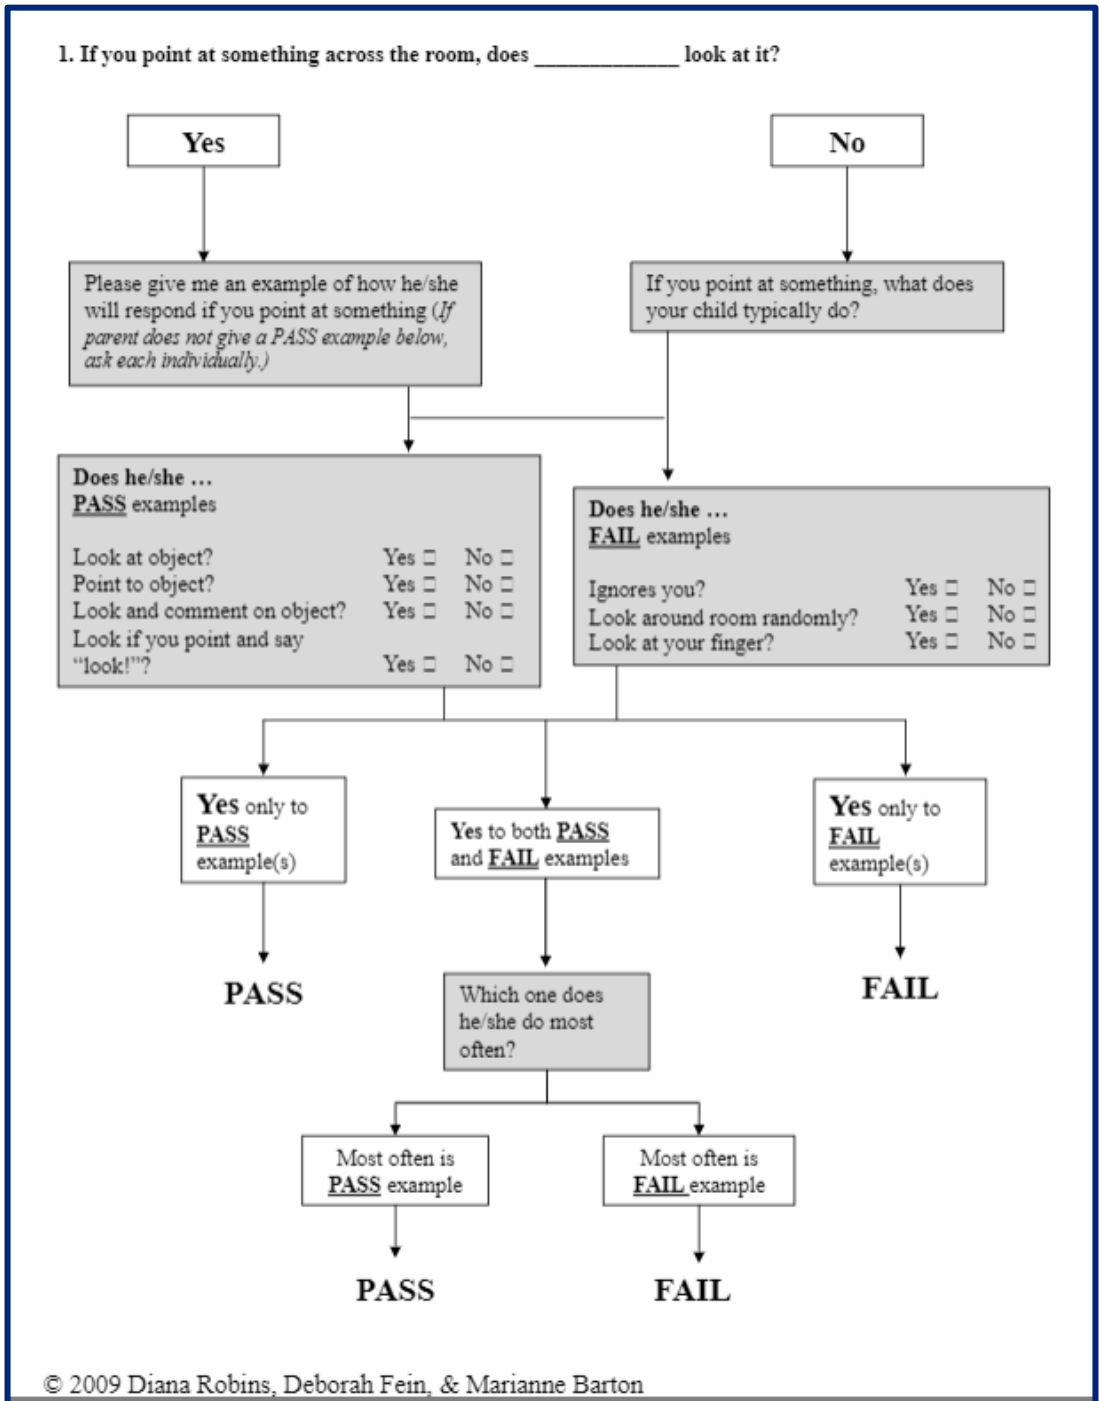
1. If you point at something across the room, does ____________ look at it?

Yes

No

Please give me an example of how he/she will respond if you point at something (If parent does not give a PASS example below, ask each individually.)

If you point at something, what does your child typically do?

Does he/she …
PASS examples

Look at object? Yes ☐ No ☐
Point to object? Yes ☐ No ☐
Look and comment on object? Yes ☐ No ☐
Look if you point and say "look!"? Yes ☐ No ☐

Does he/she …
FAIL examples

Ignores you? Yes ☐ No ☐
Look around room randomly? Yes ☐ No ☐
Look at your finger? Yes ☐ No ☐

Yes only to PASS example(s)

Yes to both PASS and FAIL examples

Yes only to FAIL example(s)

PASS

Which one does he/she do most often?

FAIL

Most often is PASS example

Most often is FAIL example

PASS

FAIL

© 2009 Diana Robins, Deborah Fein, & Marianne Barton